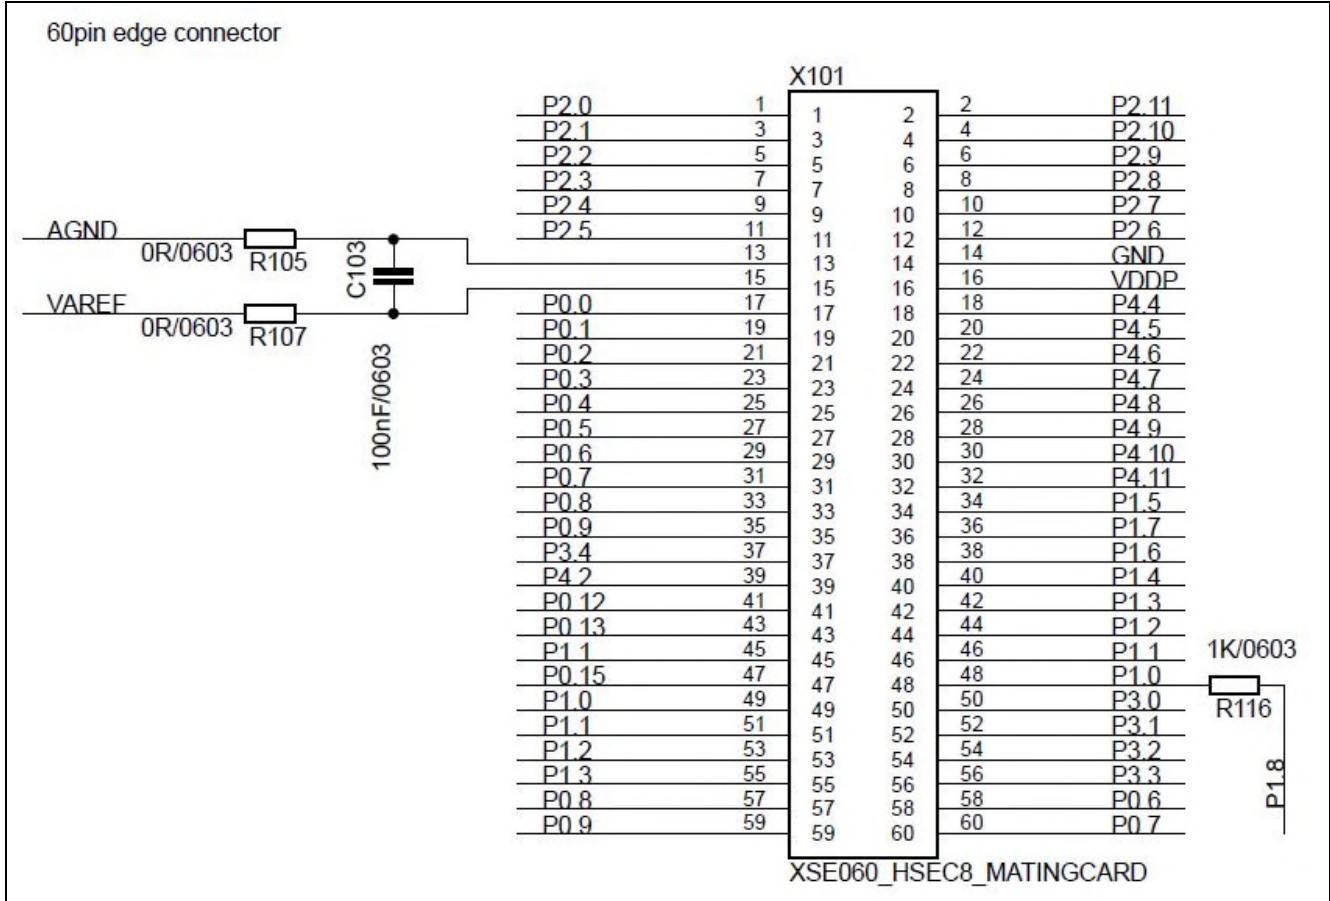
60pin edge connector

X101

| Signal | Pin | Pin | Pin | Pin | Signal |
|---|---|---|---|---|---|
| P2.0 | 1 | 1 | 2 | 2 | P2.11 |
| P2.1 | 3 | 3 | 4 | 4 | P2.10 |
| P2.2 | 5 | 5 | 6 | 6 | P2.9 |
| P2.3 | 7 | 7 | 8 | 8 | P2.8 |
| P2.4 | 9 | 9 | 10 | 10 | P2.7 |
| P2.5 | 11 | 11 | 12 | 12 | P2.6 |
| | 13 | 13 | 14 | 14 | GND |
| | 15 | 15 | 16 | 16 | VDDP |
| P0.0 | 17 | 17 | 18 | 18 | P4.4 |
| P0.1 | 19 | 19 | 20 | 20 | P4.5 |
| P0.2 | 21 | 21 | 22 | 22 | P4.6 |
| P0.3 | 23 | 23 | 24 | 24 | P4.7 |
| P0.4 | 25 | 25 | 26 | 26 | P4.8 |
| P0.5 | 27 | 27 | 28 | 28 | P4.9 |
| P0.6 | 29 | 29 | 30 | 30 | P4.10 |
| P0.7 | 31 | 31 | 32 | 32 | P4.11 |
| P0.8 | 33 | 33 | 34 | 34 | P1.5 |
| P0.9 | 35 | 35 | 36 | 36 | P1.7 |
| P3.4 | 37 | 37 | 38 | 38 | P1.6 |
| P4.2 | 39 | 39 | 40 | 40 | P1.4 |
| P0.12 | 41 | 41 | 42 | 42 | P1.3 |
| P0.13 | 43 | 43 | 44 | 44 | P1.2 |
| P1.1 | 45 | 45 | 46 | 46 | P1.1 |
| P0.15 | 47 | 47 | 48 | 48 | P1.0 |
| P1.0 | 49 | 49 | 50 | 50 | P3.0 |
| P1.1 | 51 | 51 | 52 | 52 | P3.1 |
| P1.2 | 53 | 53 | 54 | 54 | P3.2 |
| P1.3 | 55 | 55 | 56 | 56 | P3.3 |
| P0.8 | 57 | 57 | 58 | 58 | P0.6 |
| P0.9 | 59 | 59 | 60 | 60 | P0.7 |

AGND
0R/0603 R105
C103
VAREF
0R/0603 R107
100nF/0603

1K/0603
R116
P1.8

XSE060_HSEC8_MATINGCARD